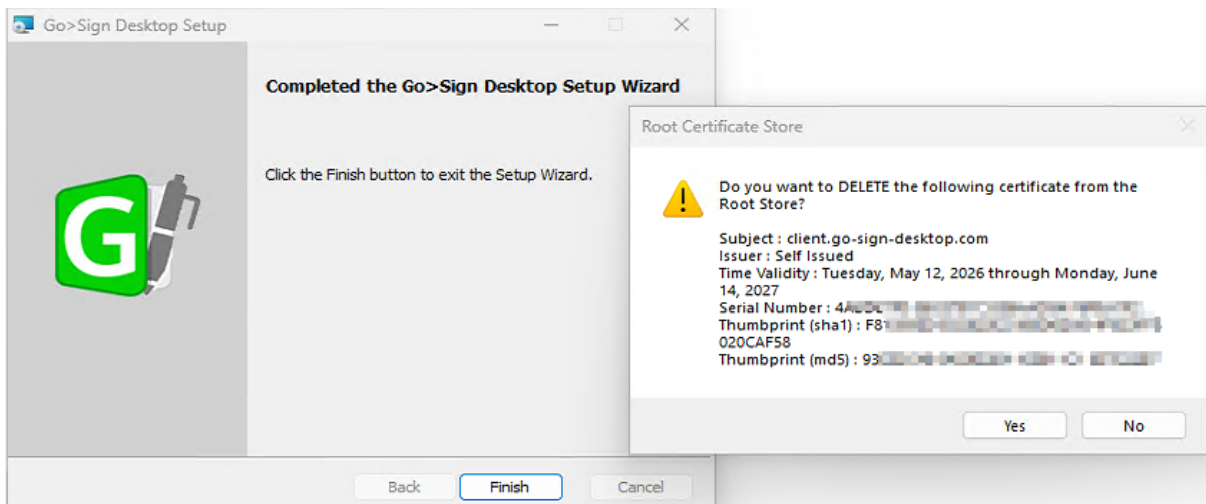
Go>Sign Desktop Setup

Completed the Go>Sign Desktop Setup Wizard

Click the Finish button to exit the Setup Wizard.

G

Back Finish Cancel

Root Certificate Store

Do you want to DELETE the following certificate from the Root Store?

Subject : client.go-sign-desktop.com
Issuer : Self Issued
Time Validity : Tuesday, May 12, 2026 through Monday, June 14, 2027
Serial Number : 4A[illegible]
Thumbprint (sha1) : F8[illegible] 020CAF58
Thumbprint (md5) : 93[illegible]

Yes No